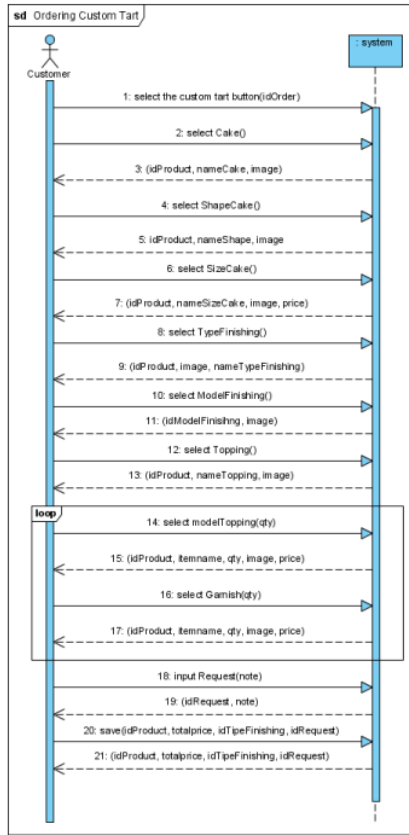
sd Ordering Custom Tart

Customer

: system

1: select the custom tart button(idOrder)

2: select Cake()

3: (idProduct, nameCake, image)

4: select ShapeCake()

5: idProduct, nameShape, image

6: select SizeCake()

7: (idProduct, nameSizeCake, image, price)

8: select TypeFinishing()

9: (idProduct, image, nameTypeFinishing)

10: select ModelFinishing()

11: (idModelFinisihng, image)

12: select Topping()

13: (idProduct, nameTopping, image)

loop

14: select modelTopping(qty)

15: (idProduct, itemname, qty, image, price)

16: select Garnish(qty)

17: (idProduct, itemname, qty, image, price)

18: input Request(note)

19: (idRequest, note)

20: save(idProduct, totalprice, idTipeFinishing, idRequest)

21: (idProduct, totalprice, idTipeFinishing, idRequest)